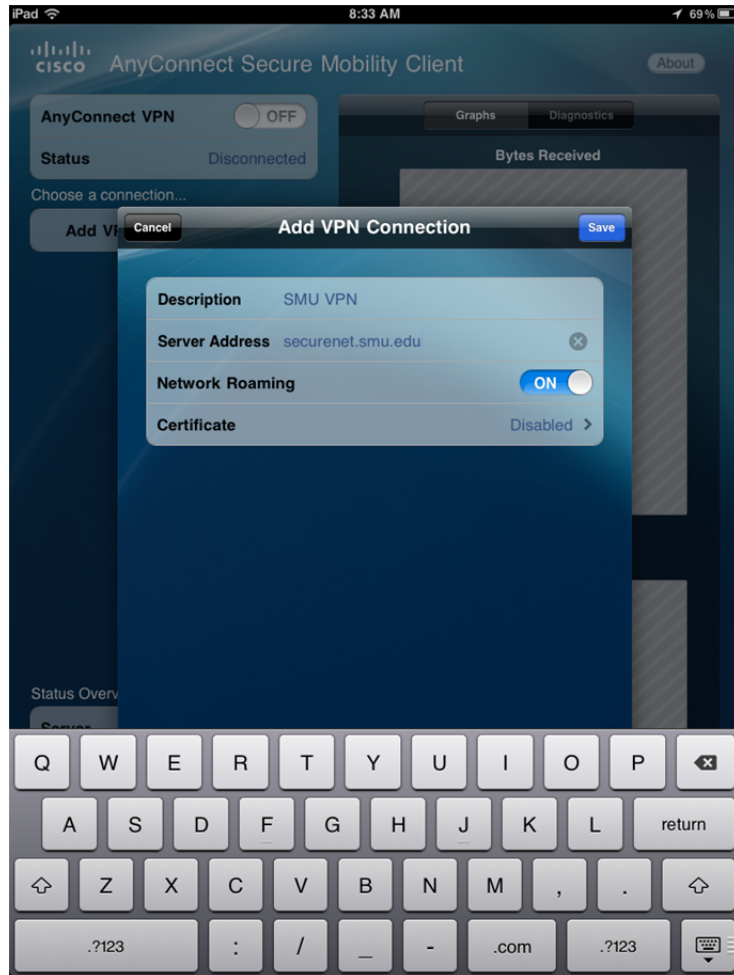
iPad 8:33 AM 69%

cisco AnyConnect Secure Mobility Client

About

AnyConnect VPN OFF

Status Disconnected

Choose a connection...

Add V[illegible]

Graphs Diagnostics

Bytes Received

Cancel Add VPN Connection Save

Description SMU VPN

Server Address securenet.smu.edu

Network Roaming ON

Certificate Disabled >

Status Overv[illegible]

Server

Q W E R T Y U I O P

A S D F G H J K L return

Z X C V B N M , .

.?123 : / _ - .com .?123